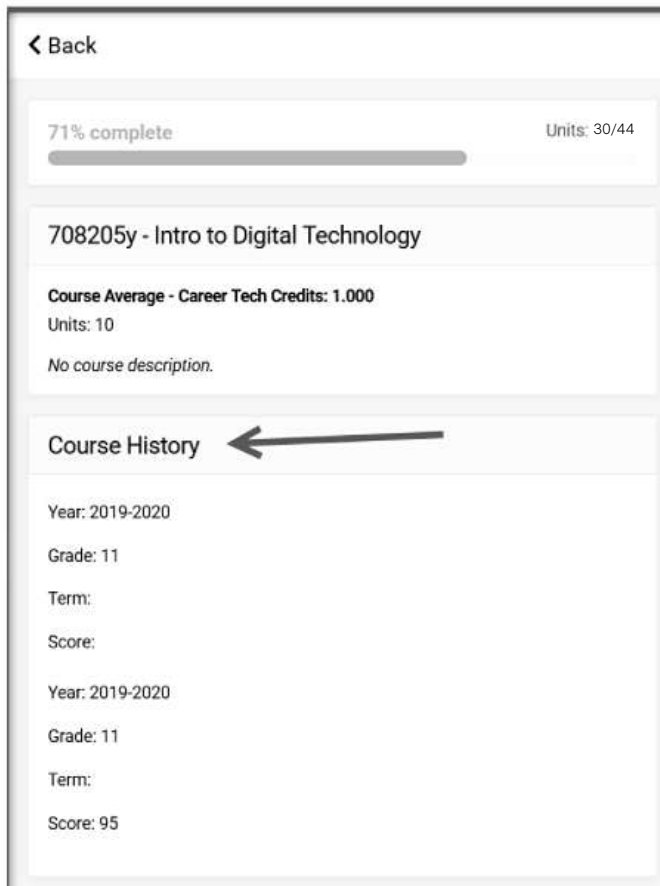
❮ Back

71% complete

Units: 30/44

708205y - Intro to Digital Technology

**Course Average - Career Tech Credits: 1.000**
Units: 10

*No course description.*

Course History

Year: 2019-2020

Grade: 11

Term:

Score:

Year: 2019-2020

Grade: 11

Term:

Score: 95